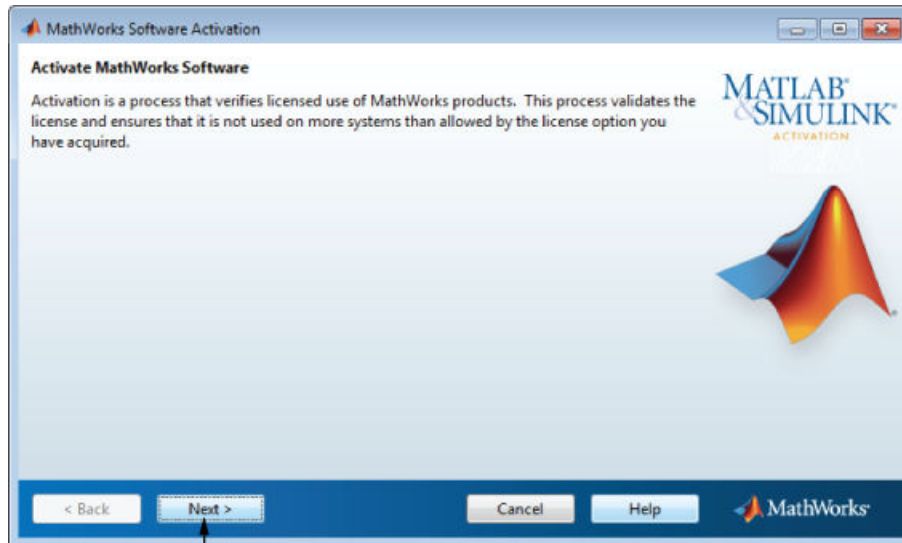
MathWorks Software Activation

Activate MathWorks Software

Activation is a process that verifies licensed use of MathWorks products. This process validates the license and ensures that it is not used on more systems than allowed by the license option you have acquired.

MATLAB® & SIMULINK®
ACTIVATION

< Back
Next >
Cancel
Help
MathWorks®